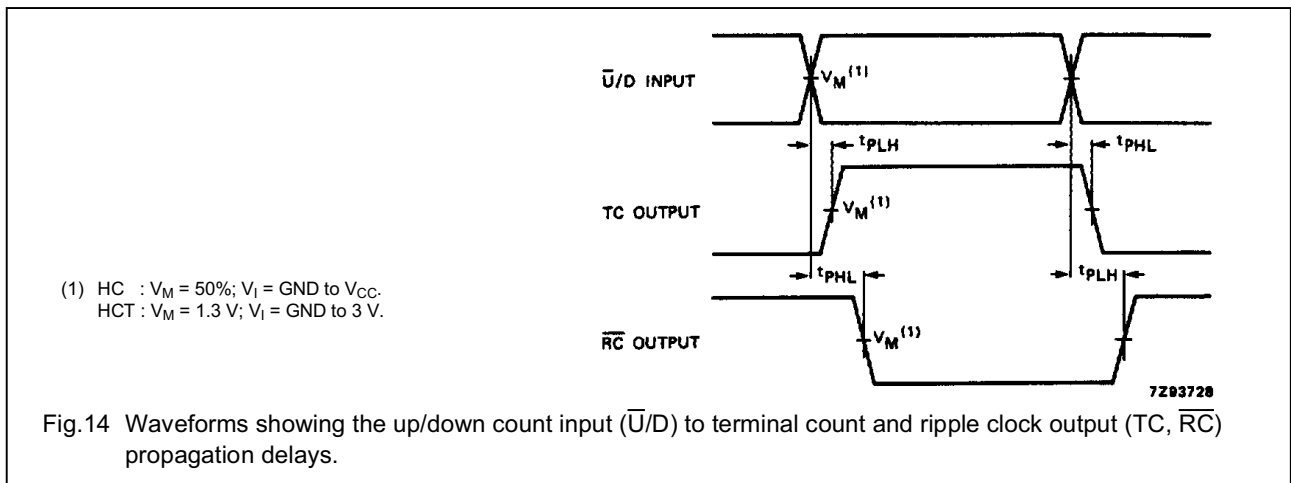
$\overline{U}$/D INPUT

$V_M^{(1)}$

$t_{PLH}$

$t_{PHL}$

TC OUTPUT

$V_M^{(1)}$

(1) HC : $V_M$ = 50%; $V_I$ = GND to $V_{CC}$.
HCT : $V_M$ = 1.3 V; $V_I$ = GND to 3 V.

$t_{PHL}$

$t_{PLH}$

$\overline{RC}$ OUTPUT

$V_M^{(1)}$

7Z93728

Fig.14 Waveforms showing the up/down count input ($\overline{U}$/D) to terminal count and ripple clock output (TC, $\overline{RC}$) propagation delays.